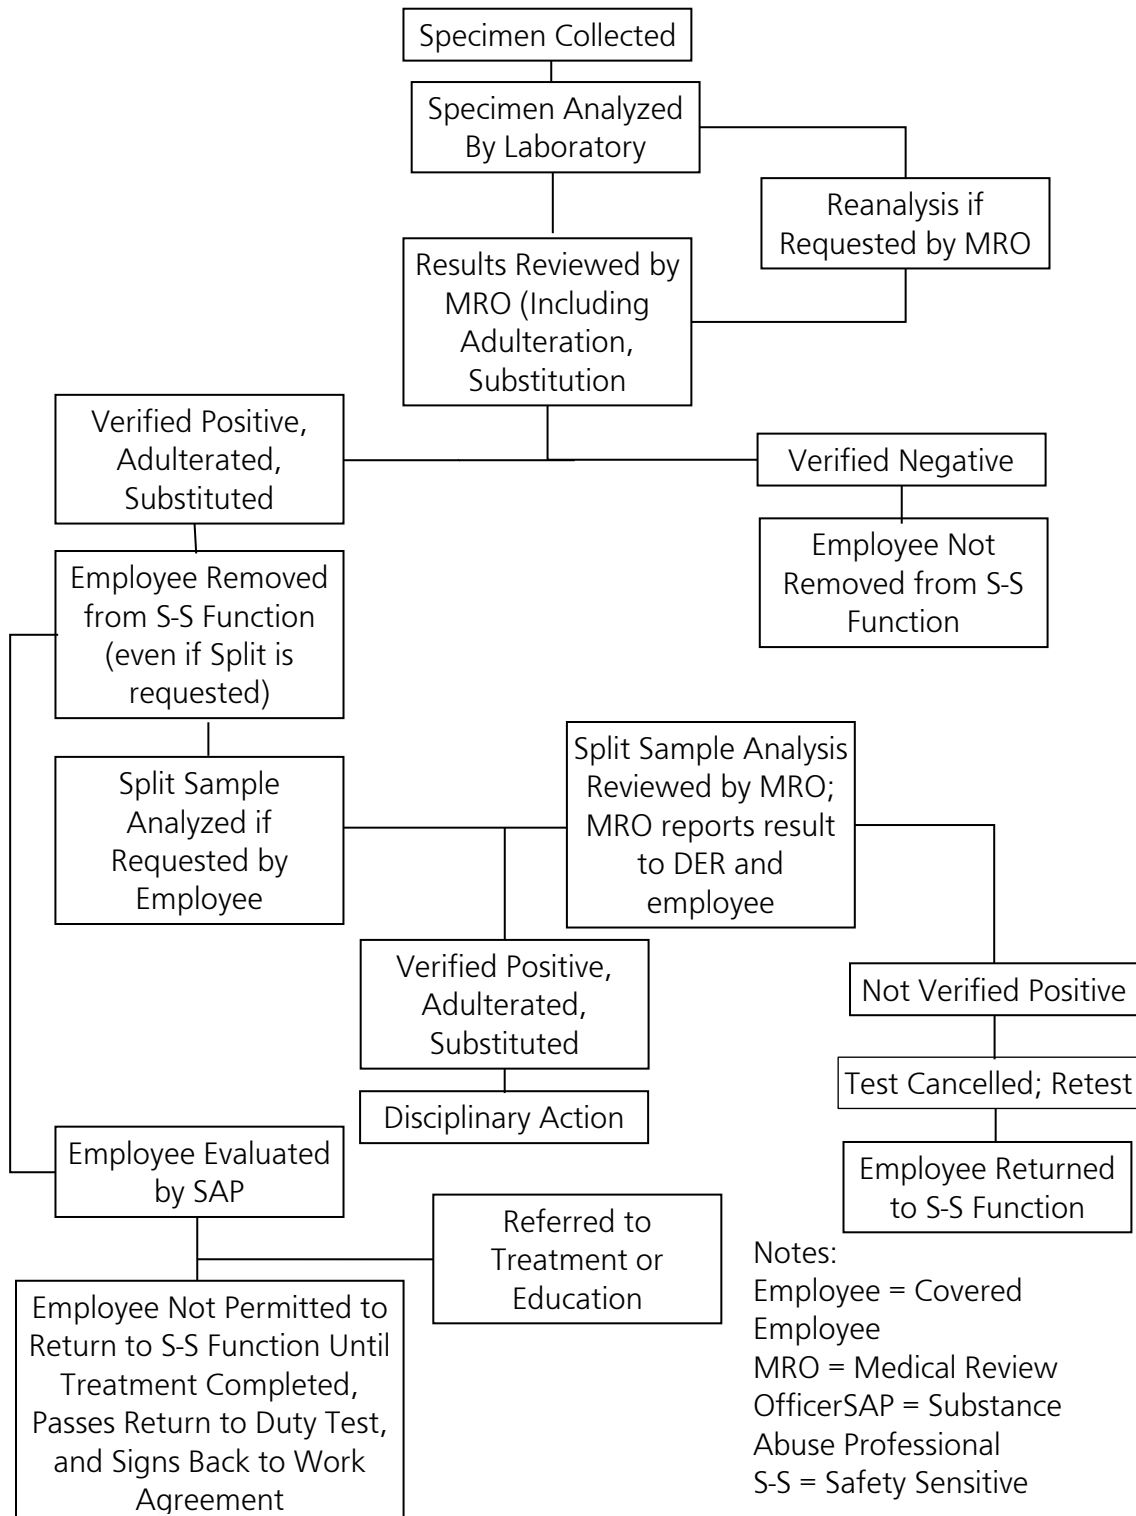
Specimen Collected

Specimen Analyzed By Laboratory

Reanalysis if Requested by MRO

Results Reviewed by MRO (Including Adulteration, Substitution

Verified Positive, Adulterated, Substituted

Verified Negative

Employee Not Removed from S-S Function

Employee Removed from S-S Function (even if Split is requested)

Split Sample Analyzed if Requested by Employee

Split Sample Analysis Reviewed by MRO; MRO reports result to DER and employee

Verified Positive, Adulterated, Substituted

Not Verified Positive

Test Cancelled; Retest

Disciplinary Action

Employee Evaluated by SAP

Employee Returned to S-S Function

Referred to Treatment or Education

Employee Not Permitted to Return to S-S Function Until Treatment Completed, Passes Return to Duty Test, and Signs Back to Work Agreement

Notes:
Employee = Covered Employee
MRO = Medical Review OfficerSAP = Substance Abuse Professional
S-S = Safety Sensitive